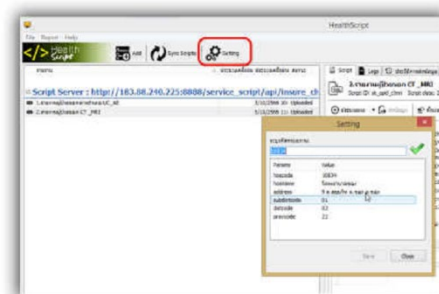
HealthScript

File Report Help

Health Script

Add

Sync Scripts

Setting

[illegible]

Script Server : http://183.88.240.225:8888/service_script/api/insure_ch

1.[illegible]_CT_All

2.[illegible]_CT_MRI

Script

Logs

2.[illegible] CT_MRI

Setting

Params | Value
hoscode | 10654
hosname | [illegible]
address | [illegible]
subdistcode | 01
distcode | 03
provcode | 22

Save

Close